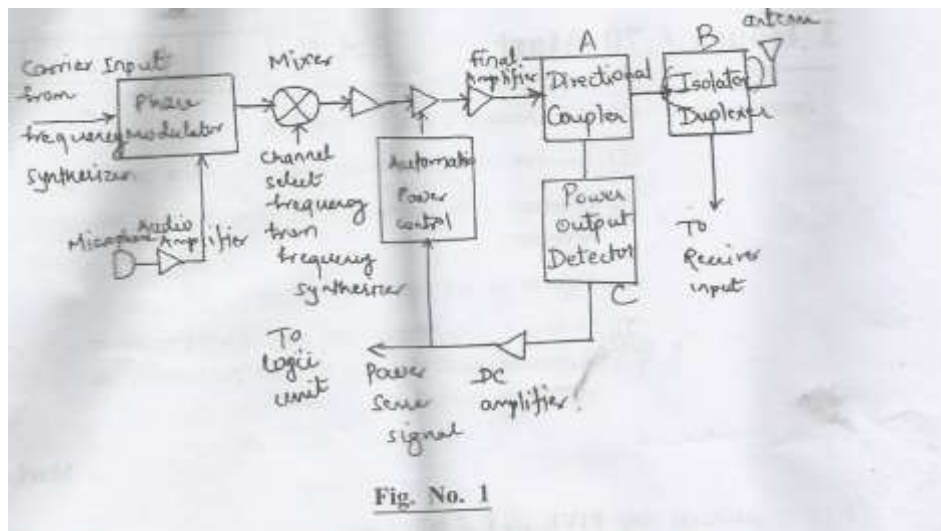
antenna

Carrier Input from frequency synthesizer

Phase modulator

Mixer

Final amplifier

A

Directional Coupler

B

Isolator Duplexer

Channel select frequency from frequency synthesizer

Automatic Power control

Power Output Detector

C

Microphone

Audio Amplifier

To Receiver input

To logic unit

Power Sense signal

DC amplifier

Fig. No. 1